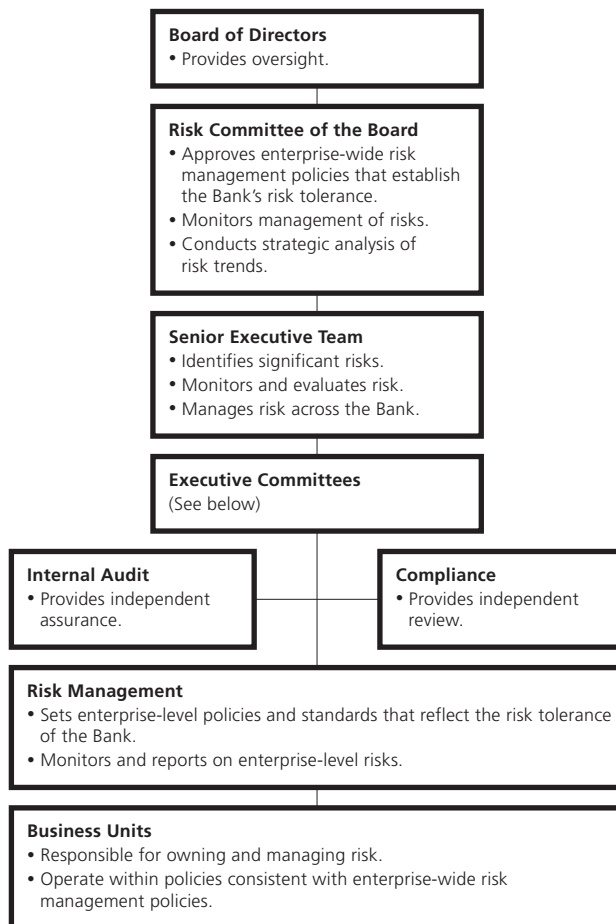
**Board of Directors**
• Provides oversight.

**Risk Committee of the Board**
• Approves enterprise-wide risk management policies that establish the Bank's risk tolerance.
• Monitors management of risks.
• Conducts strategic analysis of risk trends.

**Senior Executive Team**
• Identifies significant risks.
• Monitors and evaluates risk.
• Manages risk across the Bank.

**Executive Committees**
(See below)

**Internal Audit**
• Provides independent assurance.

**Compliance**
• Provides independent review.

**Risk Management**
• Sets enterprise-level policies and standards that reflect the risk tolerance of the Bank.
• Monitors and reports on enterprise-level risks.

**Business Units**
• Responsible for owning and managing risk.
• Operate within policies consistent with enterprise-wide risk management policies.